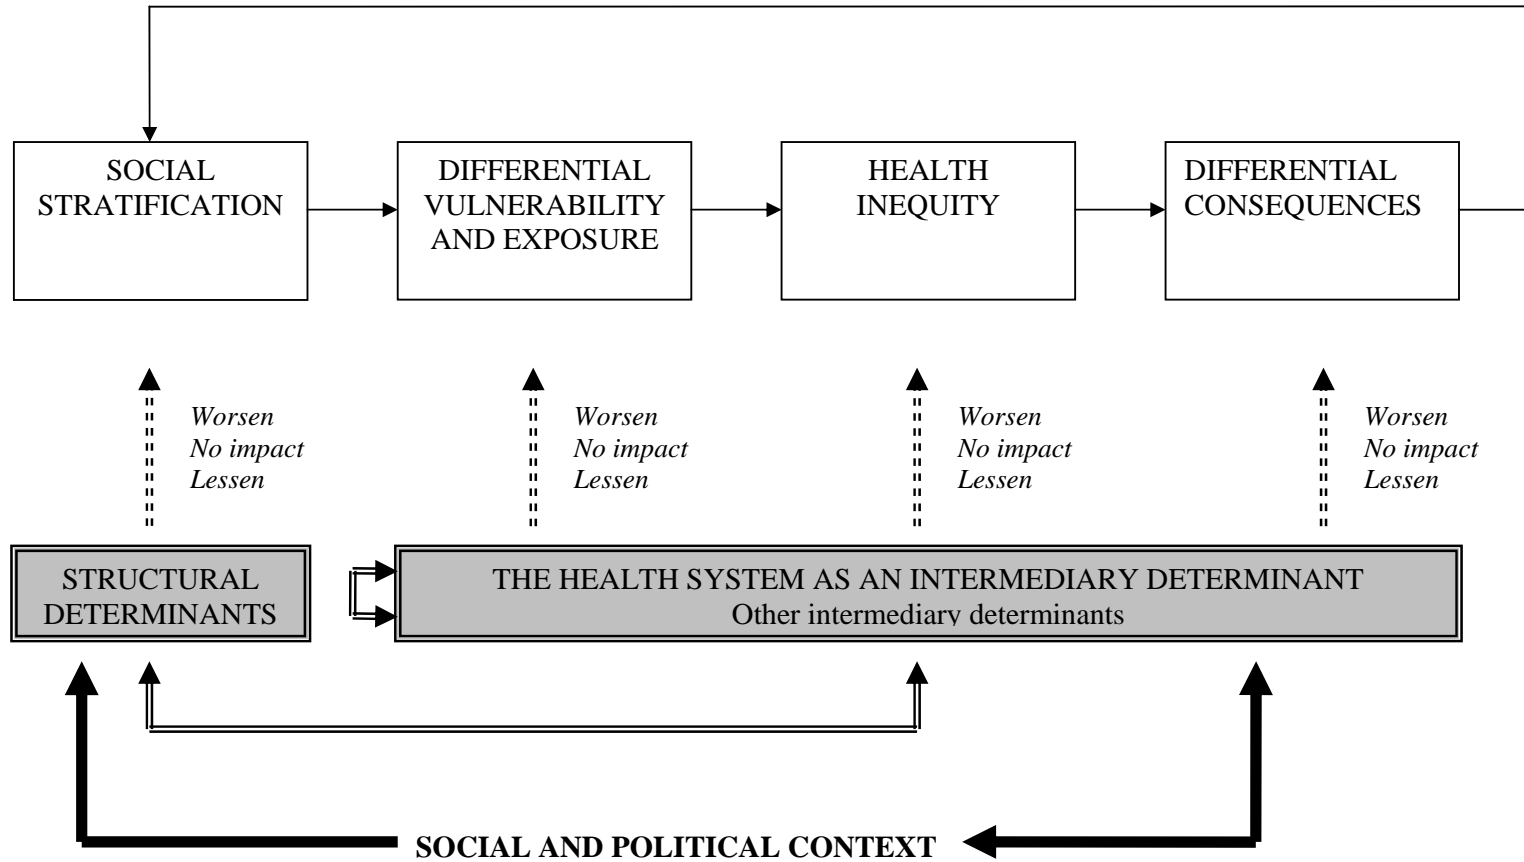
SOCIAL STRATIFICATION

DIFFERENTIAL VULNERABILITY AND EXPOSURE

HEALTH INEQUITY

DIFFERENTIAL CONSEQUENCES

*Worsen*
*No impact*
*Lessen*

*Worsen*
*No impact*
*Lessen*

*Worsen*
*No impact*
*Lessen*

*Worsen*
*No impact*
*Lessen*

STRUCTURAL DETERMINANTS

THE HEALTH SYSTEM AS AN INTERMEDIARY DETERMINANT
Other intermediary determinants

**SOCIAL AND POLITICAL CONTEXT**